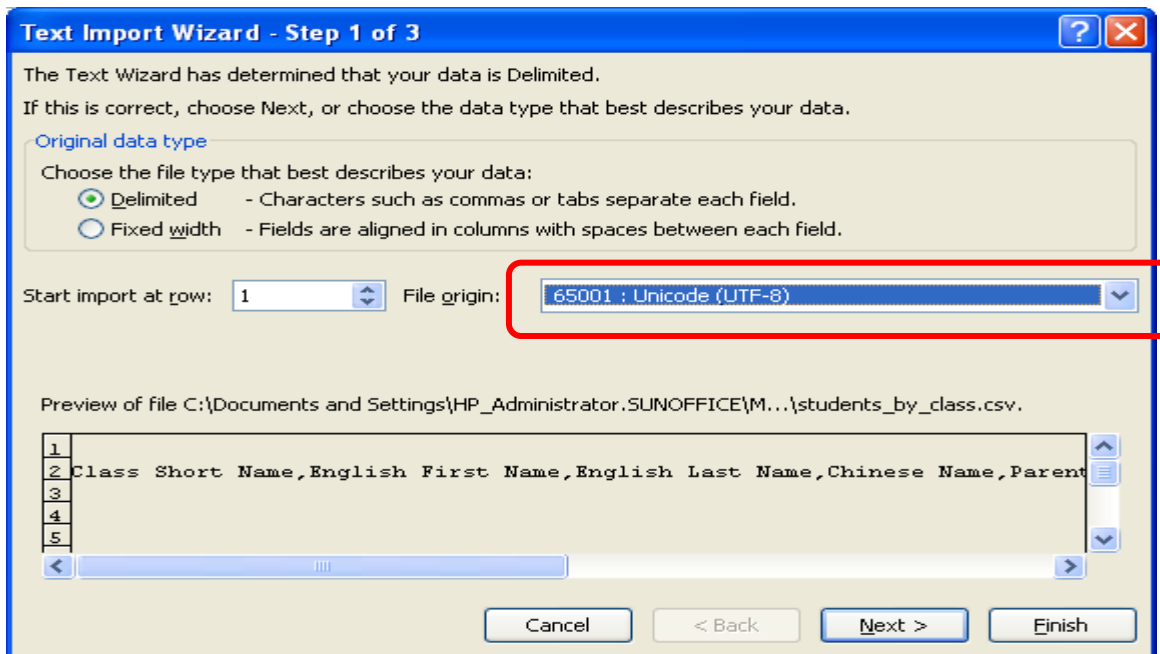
Text Import Wizard - Step 1 of 3

The Text Wizard has determined that your data is Delimited.

If this is correct, choose Next, or choose the data type that best describes your data.

Original data type

Choose the file type that best describes your data:

Delimited - Characters such as commas or tabs separate each field.

Fixed width - Fields are aligned in columns with spaces between each field.

Start import at row: 1 File origin: 65001 : Unicode (UTF-8)

Preview of file C:\Documents and Settings\HP_Administrator.SUNOFFICE\M...\students_by_class.csv.

1
2 Class Short Name,English First Name,English Last Name,Chinese Name,Parent
3
4
5

Cancel < Back Next > Finish